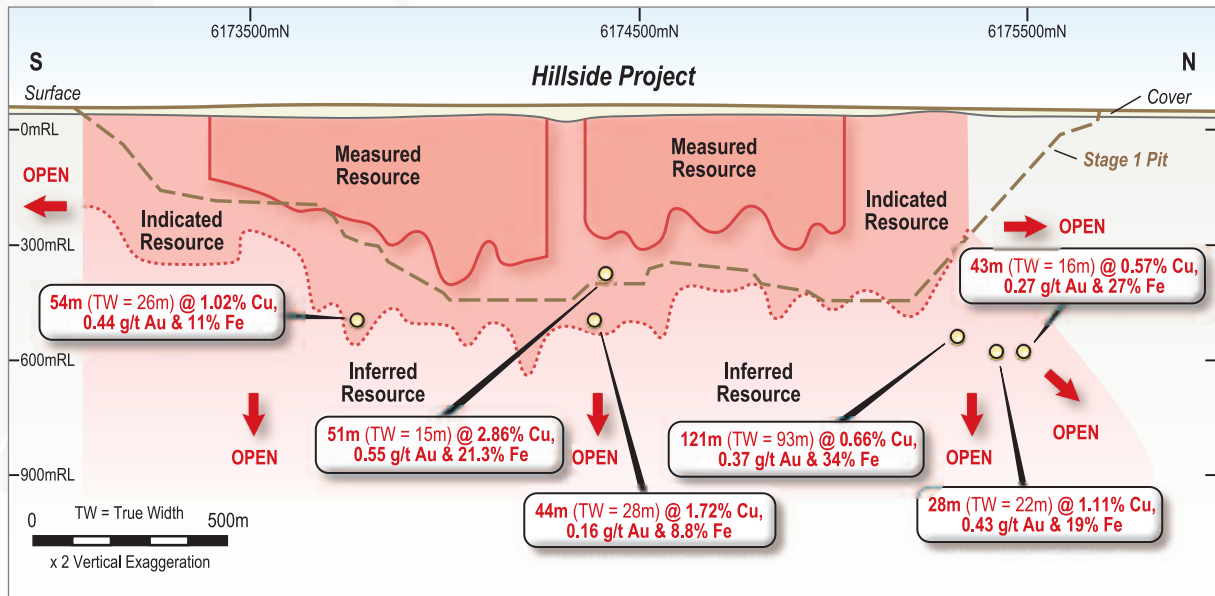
6173500mN

6174500mN

6175500mN

S

Hillside Project

N

Surface

Cover

0mRL

Measured Resource

Measured Resource

OPEN

Stage 1 Pit

Indicated Resource

Indicated Resource

OPEN

300mRL

43m (TW = 16m) @ 0.57% Cu, 0.27 g/t Au & 27% Fe

54m (TW = 26m) @ 1.02% Cu, 0.44 g/t Au & 11% Fe

600mRL

Inferred Resource

Inferred Resource

OPEN

51m (TW = 15m) @ 2.86% Cu, 0.55 g/t Au & 21.3% Fe

121m (TW = 93m) @ 0.66% Cu, 0.37 g/t Au & 34% Fe

OPEN

OPEN

OPEN

900mRL

44m (TW = 28m) @ 1.72% Cu, 0.16 g/t Au & 8.8% Fe

28m (TW = 22m) @ 1.11% Cu, 0.43 g/t Au & 19% Fe

0

TW = True Width

500m

x 2 Vertical Exaggeration